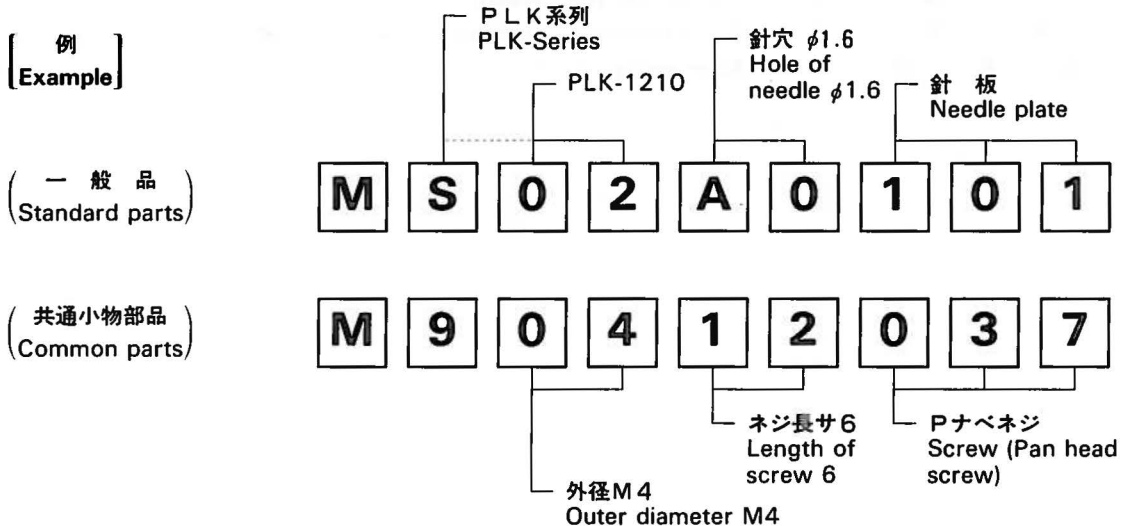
[例
Example]

PLK系列
PLK-Series

PLK-1210

針穴 $\phi1.6$
Hole of needle $\phi1.6$

針 板
Needle plate

(一 般 品
Standard parts)

M S 0 2 A 0 1 0 1

(共通小物部品
Common parts)

M 9 0 4 1 2 0 3 7

ネジ長サ6
Length of screw 6

Pナベネジ
Screw (Pan head screw)

外径M4
Outer diameter M4